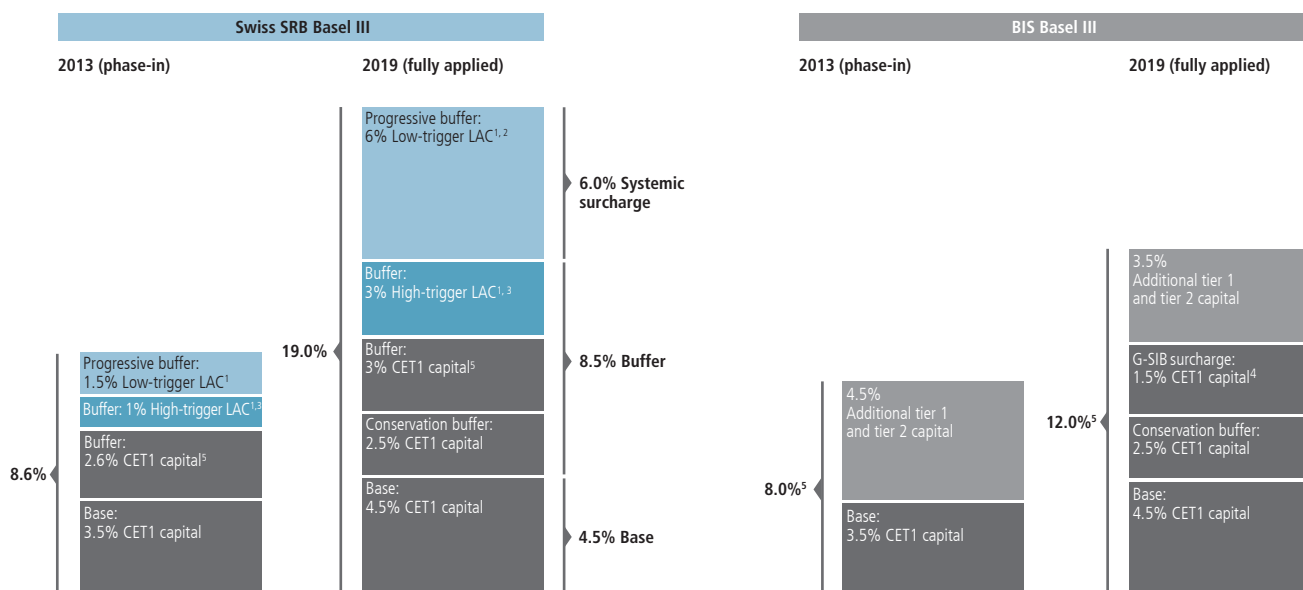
Swiss SRB Basel III

2013 (phase-in)

2019 (fully applied)

Progressive buffer: 6% Low-trigger LAC$^{1, 2}$

6.0% Systemic surcharge

Buffer: 3% High-trigger LAC$^{1, 3}$

19.0%

Buffer: 3% CET1 capital$^{5}$

8.5% Buffer

Conservation buffer: 2.5% CET1 capital

Base: 4.5% CET1 capital

4.5% Base

Progressive buffer: 1.5% Low-trigger LAC$^{1}$

Buffer: 1% High-trigger LAC$^{1,3}$

Buffer: 2.6% CET1 capital$^{5}$

8.6%

Base: 3.5% CET1 capital

BIS Basel III

2013 (phase-in)

2019 (fully applied)

3.5% Additional tier 1 and tier 2 capital

G-SIB surcharge: 1.5% CET1 capital$^{4}$

12.0%$^{5}$

Conservation buffer: 2.5% CET1 capital

Base: 4.5% CET1 capital

4.5% Additional tier 1 and tier 2 capital

8.0%$^{5}$

Base: 3.5% CET1 capital